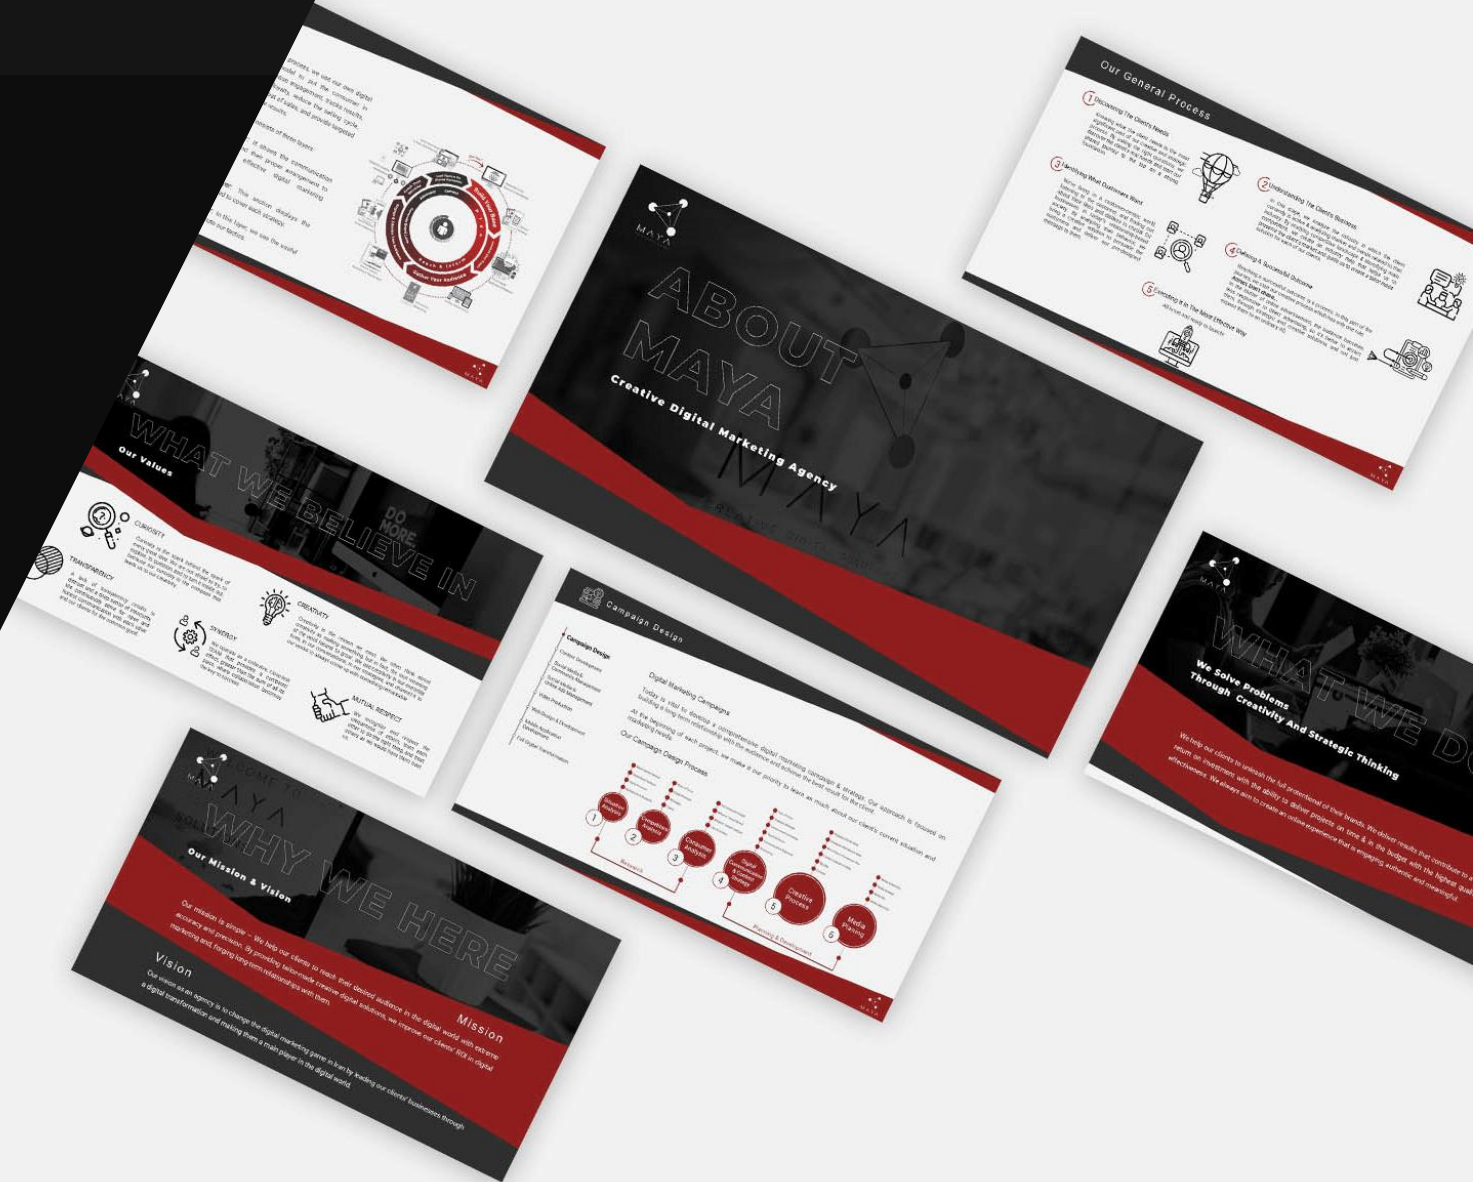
ABOUT MAYA

Creative Digital Marketing Agency

MAYA

Our General Process

1 Discovering The Client's Needs

2 Understanding The Client's Business

3 Identifying What Customers Want

4 Crafting A Successful Outcome

5 Executing It In The Most Effective Way

WHAT WE BELIEVE IN

Our Values

CURIOSITY

TRANSPARENCY

SYNERGY

CREATIVITY

MUTUAL RESPECT

Campaign Design

Campaign Design

Digital Marketing Campaigns

Our Campaign Design Process

1 Situation Analysis

2 Competitive Analysis

3 Consumer Analysis

4 Digital Communication & Content Strategy

5 Creative Process

6 Media Planning

Research

Planning & Development

WHAT WE DO

We Solve Problems Through Creativity And Strategic Thinking

We help our clients to unleash the full potential of their brands. We deliver results that contribute to a return on investment with the ability to deliver projects on time & in the budget with the highest quality effectiveness. We always aim to create an online experience that is engaging, authentic and meaningful.

WELCOME TO MAYA

WHY WE HERE

Our Mission & Vision

Mission

Our mission is simple – We help our clients to reach their desired audience in the digital world with extreme accuracy and precision. By providing tailor-made creative digital solutions, we improve our clients' ROI in digital marketing and forging long-term relationships with them.

Vision

Our vision as an agency is to change the digital marketing game in Iran by leading our clients' businesses through a digital transformation and making them a main player in the digital world.